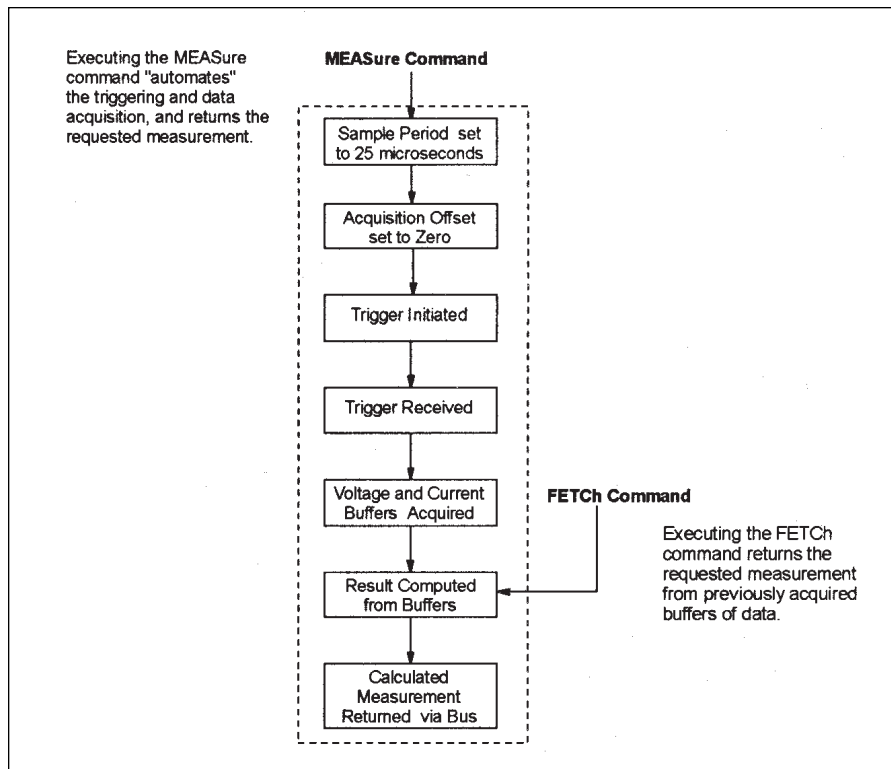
Executing the MEASure command "automates" the triggering and data acquisition, and returns the requested measurement.

MEASure Command

Sample Period set to 25 microseconds

Acquisition Offset set to Zero

Trigger Initiated

Trigger Received

Voltage and Current Buffers Acquired

FETCh Command

Executing the FETCh command returns the requested measurement from previously acquired buffers of data.

Result Computed from Buffers

Calculated Measurement Returned via Bus